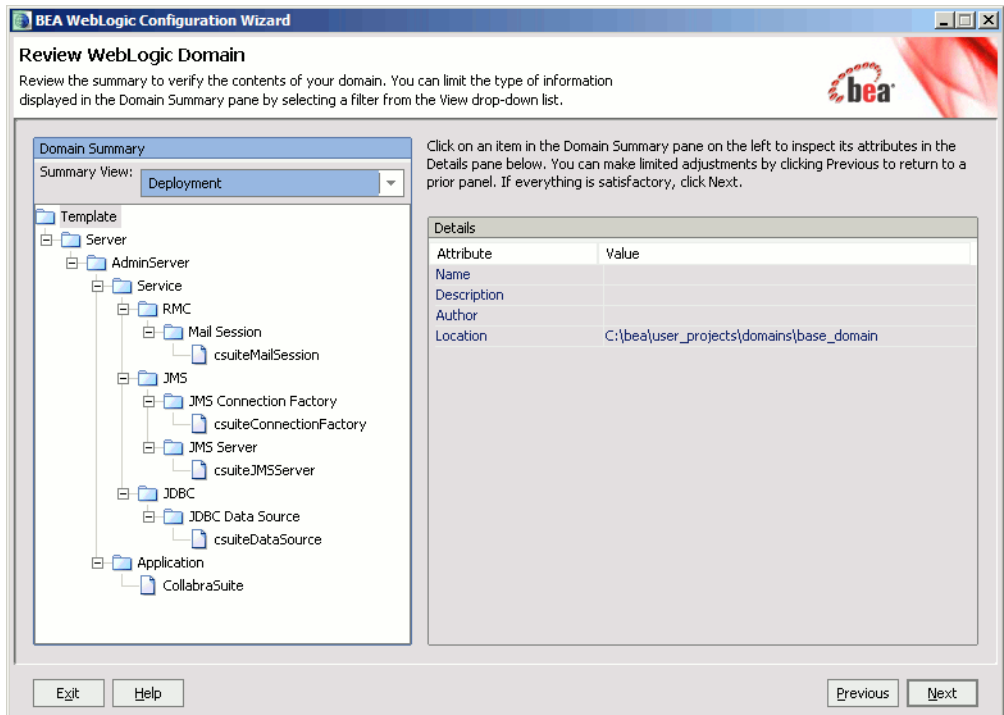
BEA WebLogic Configuration Wizard

Review WebLogic Domain

Review the summary to verify the contents of your domain. You can limit the type of information displayed in the Domain Summary pane by selecting a filter from the View drop-down list.

bea

Domain Summary

Summary View: Deployment

Template
Server
AdminServer
Service
RMC
Mail Session
csuiteMailSession
JMS
JMS Connection Factory
csuiteConnectionFactory
JMS Server
csuiteJMSServer
JDBC
JDBC Data Source
csuiteDataSource
Application
CollabraSuite

Click on an item in the Domain Summary pane on the left to inspect its attributes in the Details pane below. You can make limited adjustments by clicking Previous to return to a prior panel. If everything is satisfactory, click Next.

Details

| Attribute | Value |
|---|---|
| Name | |
| Description | |
| Author | |
| Location | C:\bea\user_projects\domains\base_domain |

Exit Help Previous Next